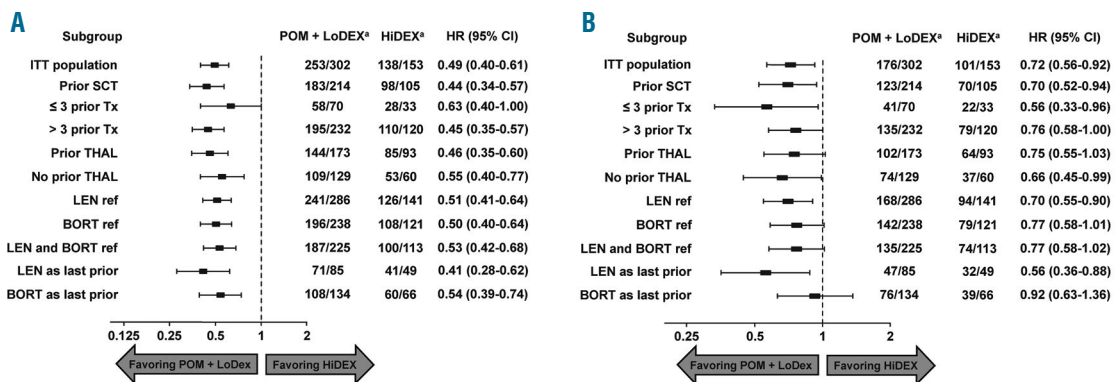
A

| Subgroup | POM + LoDEX$^a$ | HiDEX$^a$ | HR (95% CI) |
|---|---|---|---|
| ITT population | 253/302 | 138/153 | 0.49 (0.40-0.61) |
| Prior SCT | 183/214 | 98/105 | 0.44 (0.34-0.57) |
| ≤ 3 prior Tx | 58/70 | 28/33 | 0.63 (0.40-1.00) |
| > 3 prior Tx | 195/232 | 110/120 | 0.45 (0.35-0.57) |
| Prior THAL | 144/173 | 85/93 | 0.46 (0.35-0.60) |
| No prior THAL | 109/129 | 53/60 | 0.55 (0.40-0.77) |
| LEN ref | 241/286 | 126/141 | 0.51 (0.41-0.64) |
| BORT ref | 196/238 | 108/121 | 0.50 (0.40-0.64) |
| LEN and BORT ref | 187/225 | 100/113 | 0.53 (0.42-0.68) |
| LEN as last prior | 71/85 | 41/49 | 0.41 (0.28-0.62) |
| BORT as last prior | 108/134 | 60/66 | 0.54 (0.39-0.74) |

0.125 0.25 0.5 1 2

Favoring POM + LoDex
Favoring HiDEX

B

| Subgroup | POM + LoDEX$^a$ | HiDEX$^a$ | HR (95% CI) |
|---|---|---|---|
| ITT population | 176/302 | 101/153 | 0.72 (0.56-0.92) |
| Prior SCT | 123/214 | 70/105 | 0.70 (0.52-0.94) |
| ≤ 3 prior Tx | 41/70 | 22/33 | 0.56 (0.33-0.96) |
| > 3 prior Tx | 135/232 | 79/120 | 0.76 (0.58-1.00) |
| Prior THAL | 102/173 | 64/93 | 0.75 (0.55-1.03) |
| No prior THAL | 74/129 | 37/60 | 0.66 (0.45-0.99) |
| LEN ref | 168/286 | 94/141 | 0.70 (0.55-0.90) |
| BORT ref | 142/238 | 79/121 | 0.77 (0.58-1.01) |
| LEN and BORT ref | 135/225 | 74/113 | 0.77 (0.58-1.02) |
| LEN as last prior | 47/85 | 32/49 | 0.56 (0.36-0.88) |
| BORT as last prior | 76/134 | 39/66 | 0.92 (0.63-1.36) |

0.25 0.5 1 2

Favoring POM + LoDex
Favoring HiDEX